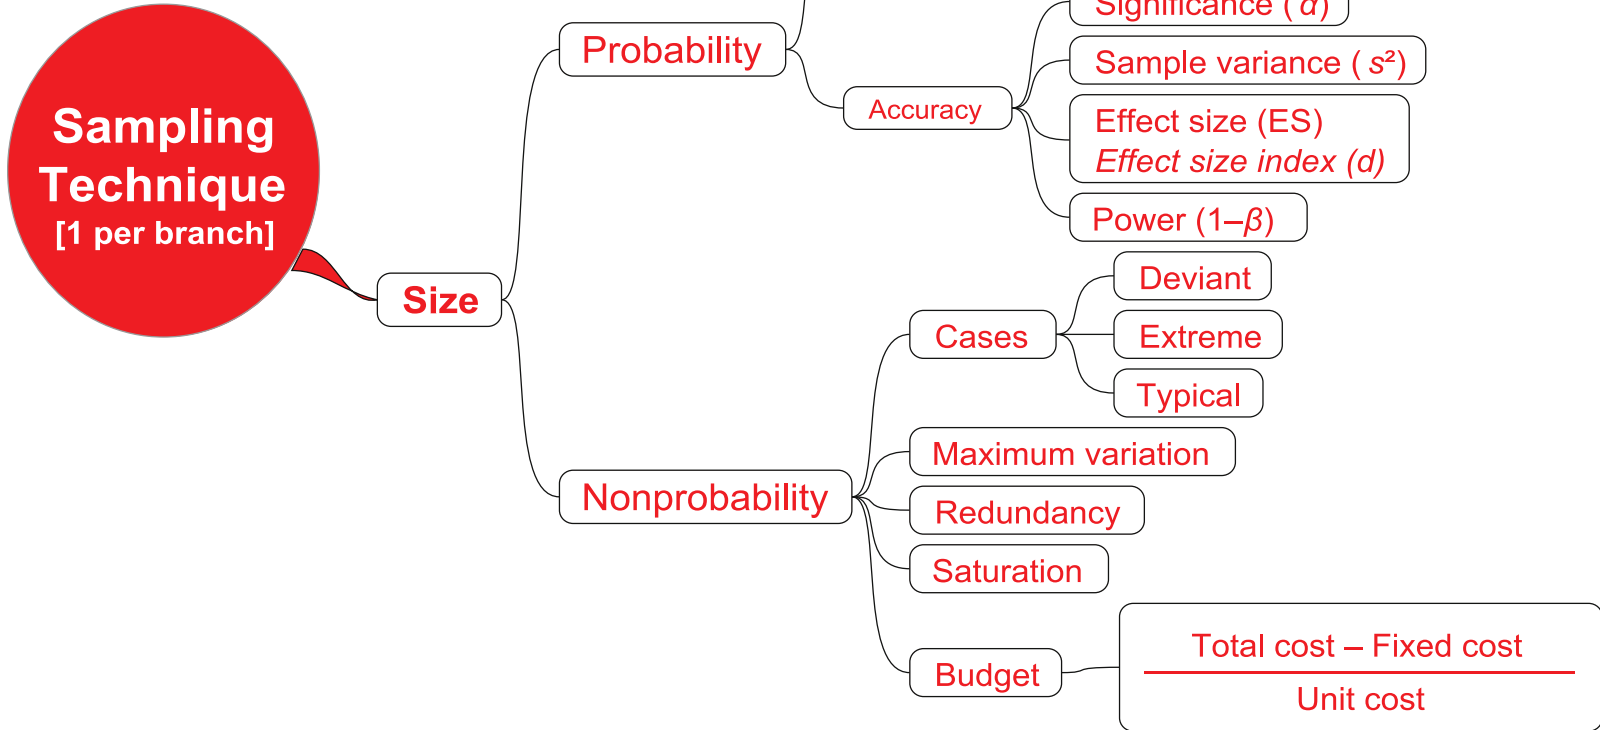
Sampling Technique
[1 per branch]

Size

Probability

Accuracy

Significance ( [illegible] )

Sample variance ( $s^2$ )

Effect size (ES)
*Effect size index (d)*

Power ($1–\beta$)

Nonprobability

Cases

Deviant

Extreme

Typical

Maximum variation

Redundancy

Saturation

Budget

$\frac{\text{Total cost – Fixed cost}}{\text{Unit cost}}$